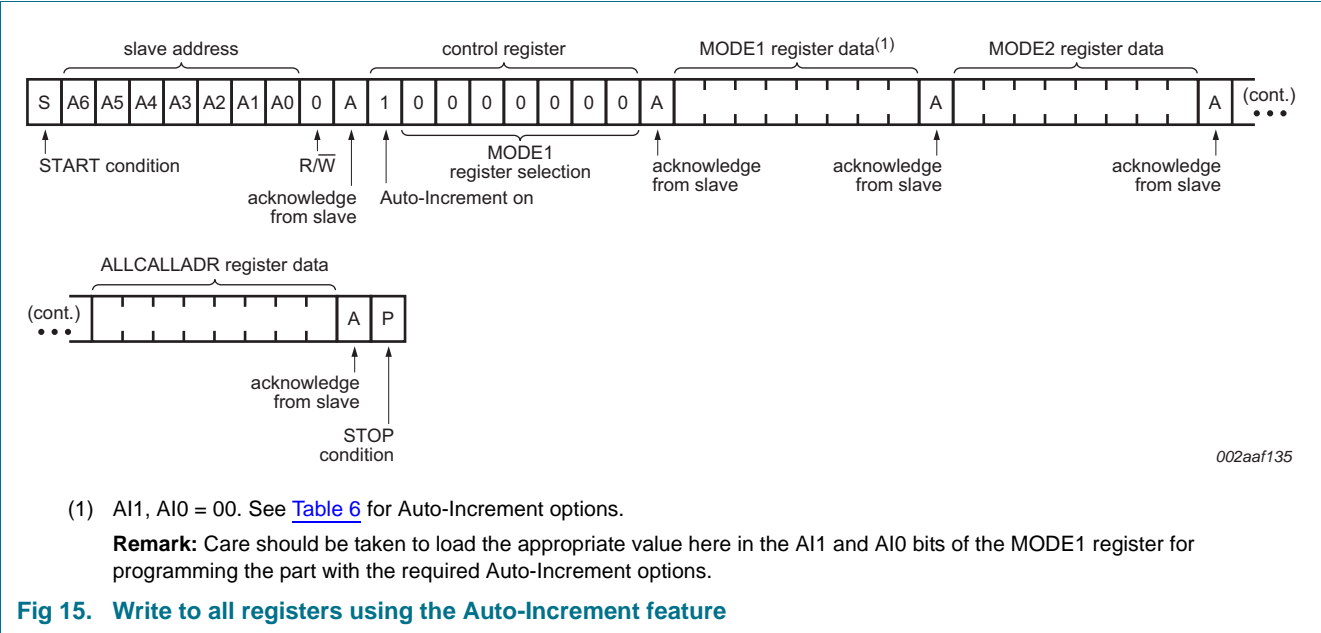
slave address

control register

MODE1 register data$^{(1)}$

MODE2 register data

S A6 A5 A4 A3 A2 A1 A0 0 A 1 0 0 0 0 0 0 0 A A A (cont.)

START condition

R/$\overline{W}$

acknowledge from slave

Auto-Increment on

MODE1 register selection

acknowledge from slave

acknowledge from slave

acknowledge from slave

ALLCALLADR register data

(cont.) A P

acknowledge from slave

STOP condition

002aaf135

(1) AI1, AI0 = 00. See Table 6 for Auto-Increment options.

**Remark:** Care should be taken to load the appropriate value here in the AI1 and AI0 bits of the MODE1 register for programming the part with the required Auto-Increment options.

Fig 15. Write to all registers using the Auto-Increment feature